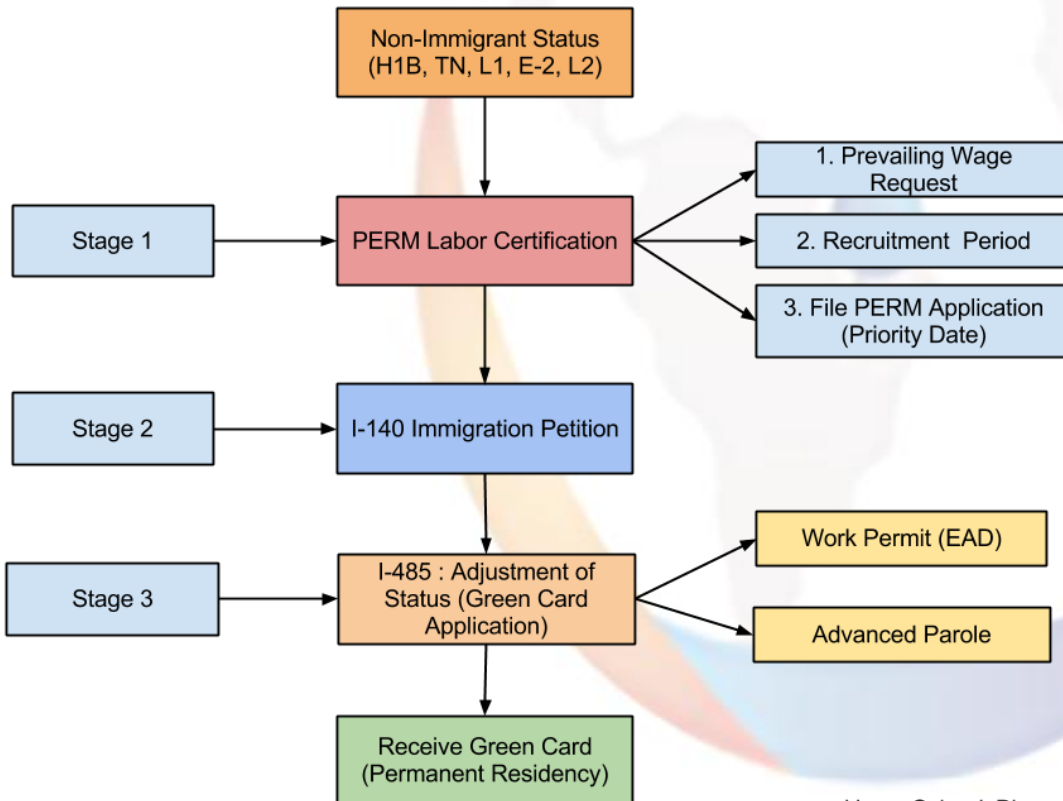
Non-Immigrant Status (H1B, TN, L1, E-2, L2)

Stage 1

PERM Labor Certification

1. Prevailing Wage Request

2. Recruitment Period

3. File PERM Application (Priority Date)

Stage 2

I-140 Immigration Petition

Stage 3

I-485 : Adjustment of Status (Green Card Application)

Work Permit (EAD)

Advanced Parole

Receive Green Card (Permanent Residency)

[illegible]